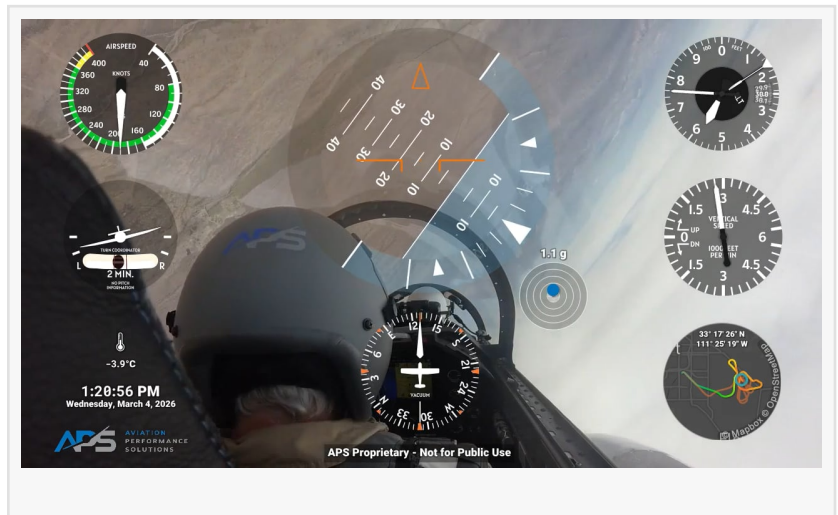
AIRSPEED
KNOTS
400
40
360
80
320
280
120
240
200
160

40
40
30
30
20
20
10
10
10
0

9
0
1
8
2
7
3
6
5
4
100
FEET

TURN COORDINATOR
L
R
2 MIN.
NO PITCH INFORMATION

1.1 g

1.5
4.5
VERTICAL SPEED
1
UP
0
DN
6
1000 FEET PER MIN
1.5
4.5
3

VACUUM

−3.9°C

1:20:56 PM
Wednesday, March 4, 2026

33° 17' 26" N
111° 25' 19" W
© Mapbox © OpenStreetMap

APS
AVIATION PERFORMANCE SOLUTIONS

APS Proprietary - Not for Public Use